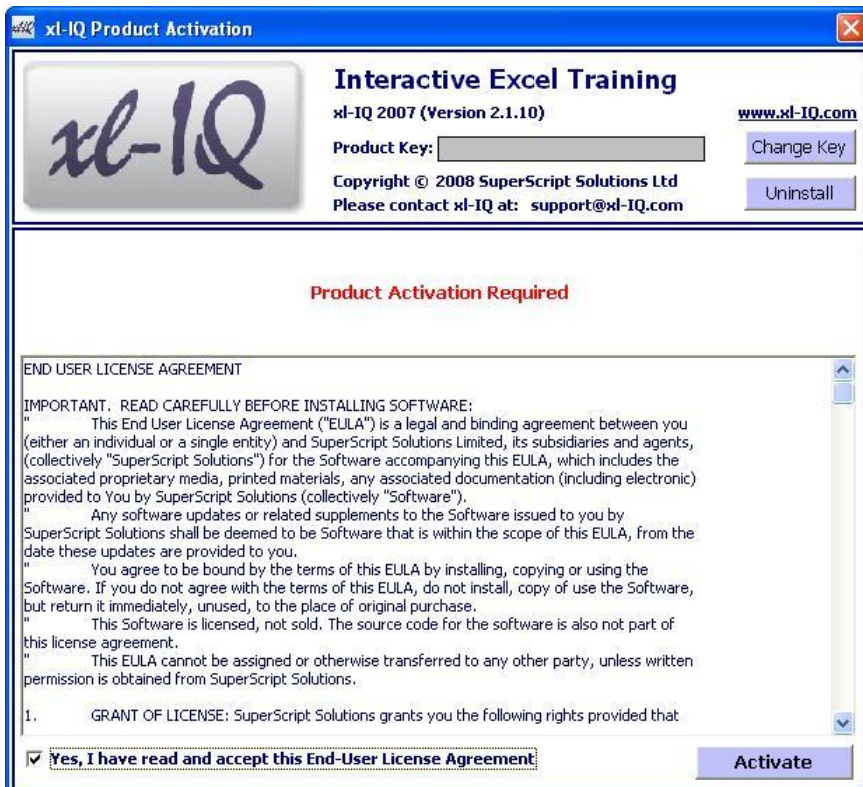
xl-IQ Product Activation

xl-IQ

Interactive Excel Training

xl-IQ 2007 (Version 2.1.10)

www.xl-IQ.com

Product Key:

Change Key

Copyright © 2008 SuperScript Solutions Ltd
Please contact xl-IQ at: support@xl-IQ.com

Uninstall

Product Activation Required

END USER LICENSE AGREEMENT

IMPORTANT. READ CAREFULLY BEFORE INSTALLING SOFTWARE:
" This End User License Agreement ("EULA") is a legal and binding agreement between you (either an individual or a single entity) and SuperScript Solutions Limited, its subsidiaries and agents, (collectively "SuperScript Solutions") for the Software accompanying this EULA, which includes the associated proprietary media, printed materials, any associated documentation (including electronic) provided to You by SuperScript Solutions (collectively "Software").
" Any software updates or related supplements to the Software issued to you by SuperScript Solutions shall be deemed to be Software that is within the scope of this EULA, from the date these updates are provided to you.
" You agree to be bound by the terms of this EULA by installing, copying or using the Software. If you do not agree with the terms of this EULA, do not install, copy of use the Software, but return it immediately, unused, to the place of original purchase.
" This Software is licensed, not sold. The source code for the software is also not part of this license agreement.
" This EULA cannot be assigned or otherwise transferred to any other party, unless written permission is obtained from SuperScript Solutions.

1. GRANT OF LICENSE: SuperScript Solutions grants you the following rights provided that

Yes, I have read and accept this End-User License Agreement

Activate